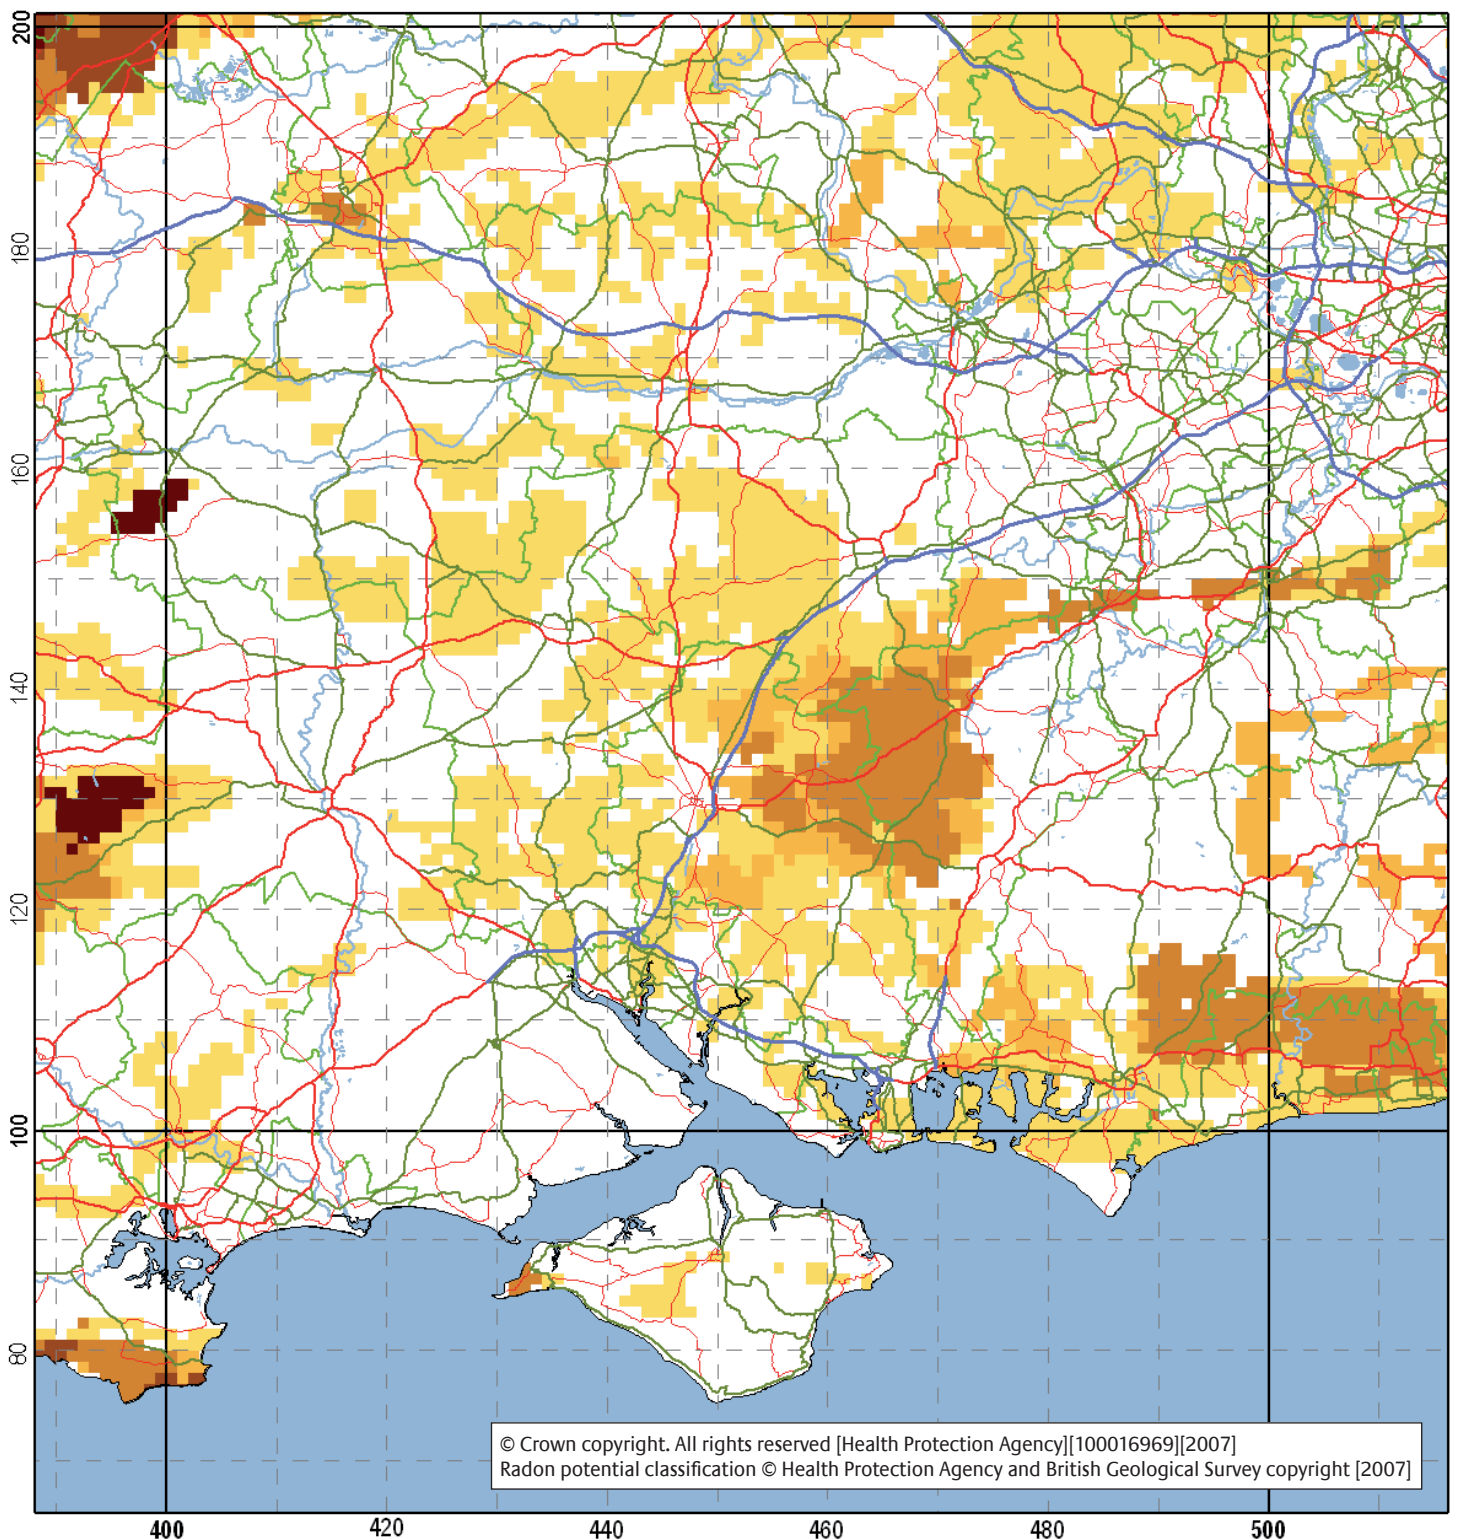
200
180
160
140
120
100
80
400
420
440
460
480
500

© Crown copyright. All rights reserved [Health Protection Agency][100016969][2007]
Radon potential classification © Health Protection Agency and British Geological Survey copyright [2007]